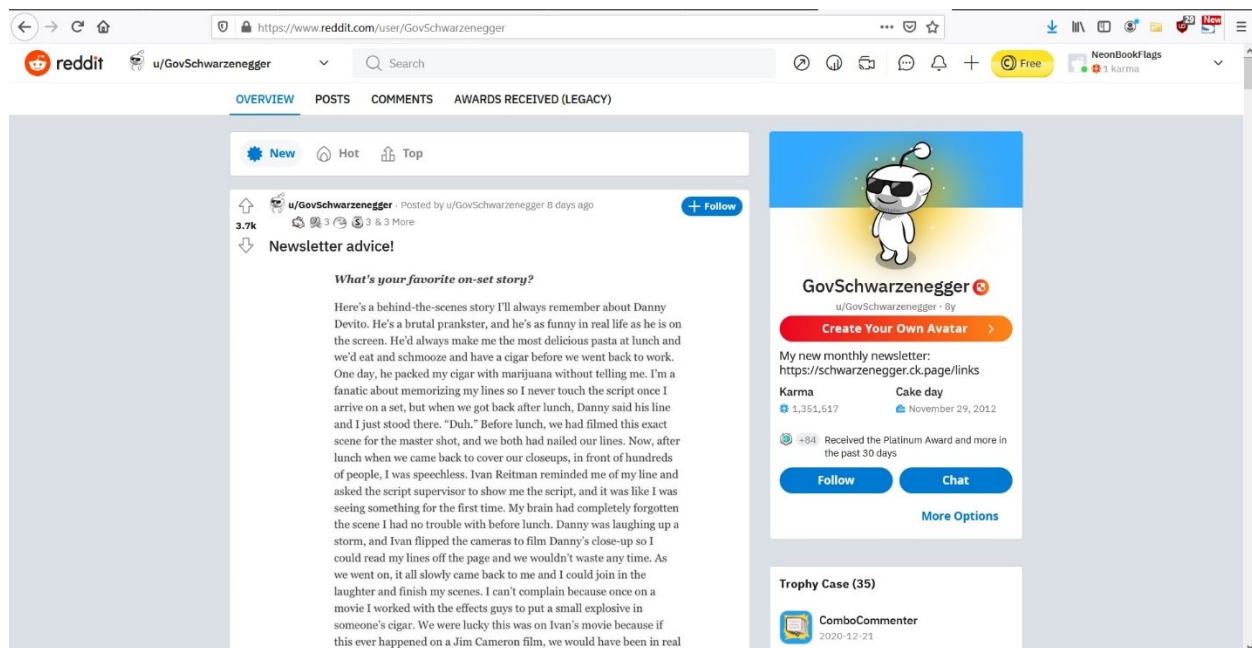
https://www.reddit.com/user/GovSchwarzenegger

reddit u/GovSchwarzenegger Search Free NeonBookFlags 1 karma

OVERVIEW POSTS COMMENTS AWARDS RECEIVED (LEGACY)

New Hot Top

u/GovSchwarzenegger · Posted by u/GovSchwarzenegger 8 days ago + Follow
3.7k 3 3 3 & 3 More
Newsletter advice!

What's your favorite on-set story?

Here's a behind-the-scenes story I'll always remember about Danny Devito. He's a brutal prankster, and he's as funny in real life as he is on the screen. He'd always make me the most delicious pasta at lunch and we'd eat and schmooze and have a cigar before we went back to work. One day, he packed my cigar with marijuana without telling me. I'm a fanatic about memorizing my lines so I never touch the script once I arrive on a set, but when we got back after lunch, Danny said his line and I just stood there. "Duh." Before lunch, we had filmed this exact scene for the master shot, and we both had nailed our lines. Now, after lunch when we came back to cover our closeups, in front of hundreds of people, I was speechless. Ivan Reitman reminded me of my line and asked the script supervisor to show me the script, and it was like I was seeing something for the first time. My brain had completely forgotten the scene I had no trouble with before lunch. Danny was laughing up a storm, and Ivan flipped the cameras to film Danny's close-up so I could read my lines off the page and we wouldn't waste any time. As we went on, it all slowly came back to me and I could join in the laughter and finish my scenes. I can't complain because once on a movie I worked with the effects guys to put a small explosive in someone's cigar. We were lucky this was on Ivan's movie because if this ever happened on a Jim Cameron film, we would have been in real

GovSchwarzenegger
u/GovSchwarzenegger · 8y
Create Your Own Avatar
My new monthly newsletter: https://schwarzenegger.ck.page/links
Karma
1,351,517
Cake day
November 29, 2012
+84 Received the Platinum Award and more in the past 30 days
Follow
Chat
More Options

Trophy Case (35)
ComboCommenter
2020-12-21